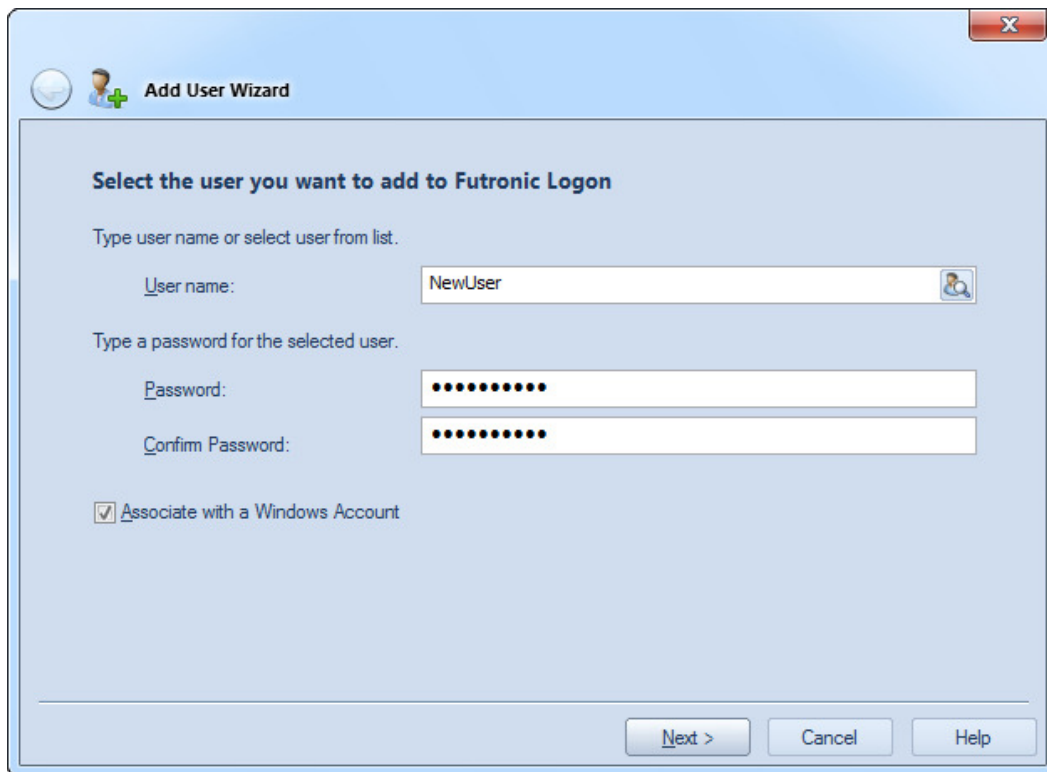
Add User Wizard

Select the user you want to add to Futronic Logon

Type user name or select user from list.

User name: NewUser

Type a password for the selected user.

Password: ••••••••••

Confirm Password: ••••••••••

Associate with a Windows Account

Next > Cancel Help